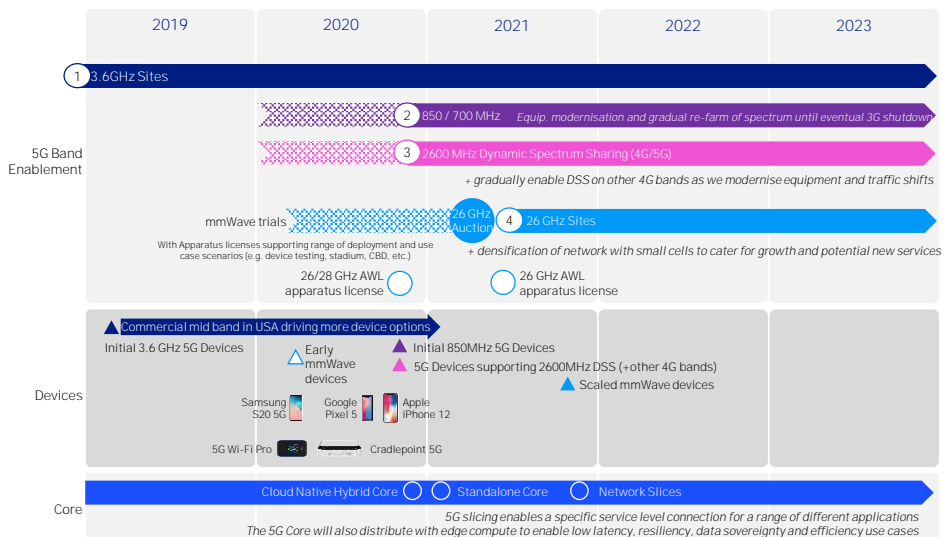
2019 2020 2021 2022 2023

5G Band Enablement

1 3.6GHz Sites

2 850 / 700 MHz Equip. modernisation and gradual re-farm of spectrum until eventual 3G shutdown

3 2600 MHz Dynamic Spectrum Sharing (4G/5G)

+ gradually enable DSS on other 4G bands as we modernise equipment and traffic shifts

mmWave trials 26 GHz Auction 4 26 GHz Sites

With Apparatus licenses supporting range of deployment and use case scenarios (e.g. device testing, stadium, CBD, etc.)

+ densification of network with small cells to cater for growth and potential new services

26/28 GHz AWL apparatus license

26 GHz AWL apparatus license

Devices

Commercial mid band in USA driving more device options

Initial 3.6 GHz 5G Devices

Early mmWave devices

Initial 850MHz 5G Devices

5G Devices supporting 2600MHz DSS (+other 4G bands)

Scaled mmWave devices

Samsung S20 5G

Google Pixel 5

Apple iPhone 12

5G Wi-Fi Pro

Cradlepoint 5G

Core

Cloud Native Hybrid Core Standalone Core Network Slices

5G slicing enables a specific service level connection for a range of different applications

The 5G Core will also distribute with edge compute to enable low latency, resiliency, data sovereignty and efficiency use cases